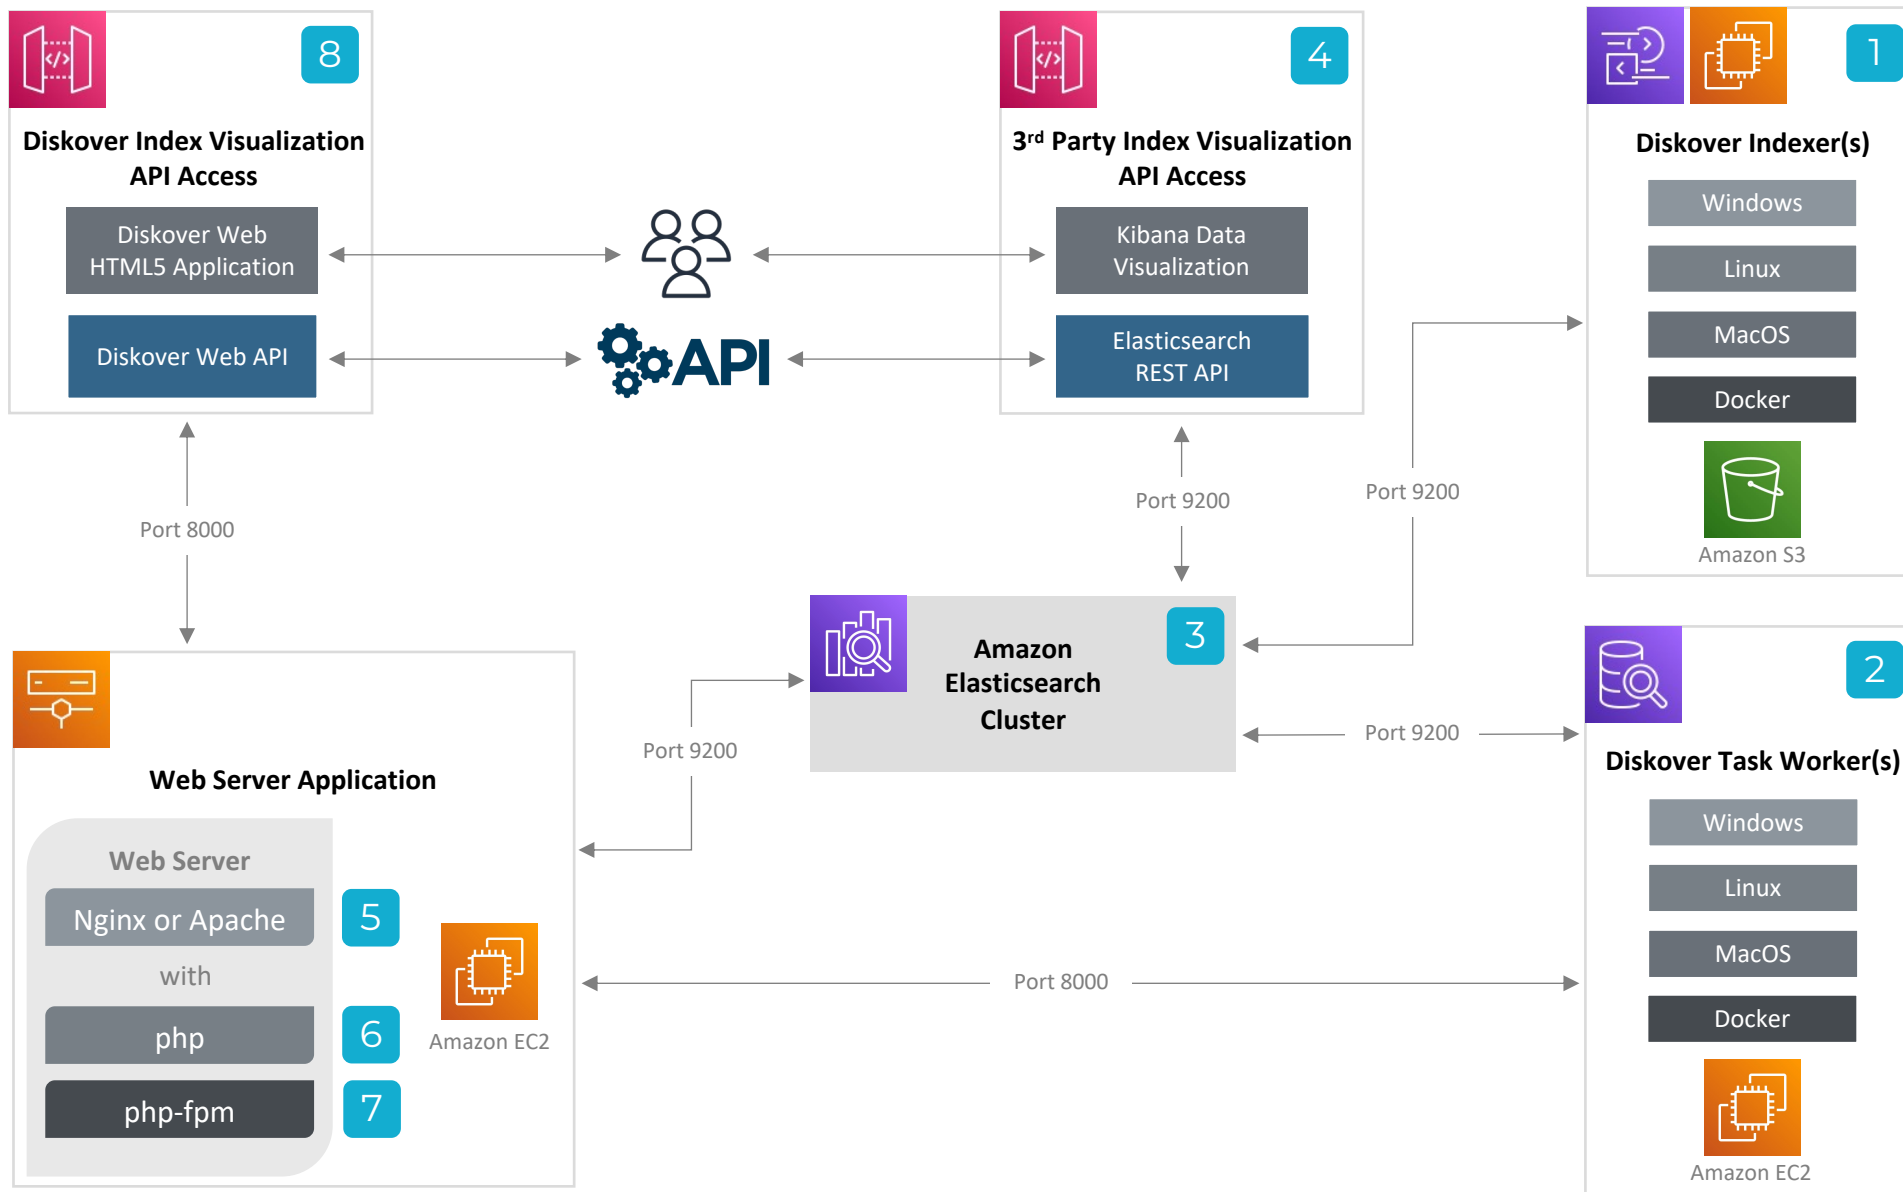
8

Diskover Index Visualization API Access

Diskover Web HTML5 Application

Diskover Web API

API

4

3rd Party Index Visualization API Access

Kibana Data Visualization

Elasticsearch REST API

1

Diskover Indexer(s)

Windows

Linux

MacOS

Docker

Amazon S3

Port 8000

Port 9200

Port 9200

3

Amazon Elasticsearch Cluster

Port 9200

Port 9200

2

Diskover Task Worker(s)

Windows

Linux

MacOS

Docker

Amazon EC2

Web Server Application

Web Server

Nginx or Apache

5

with

php

6

php-fpm

7

Amazon EC2

Port 8000